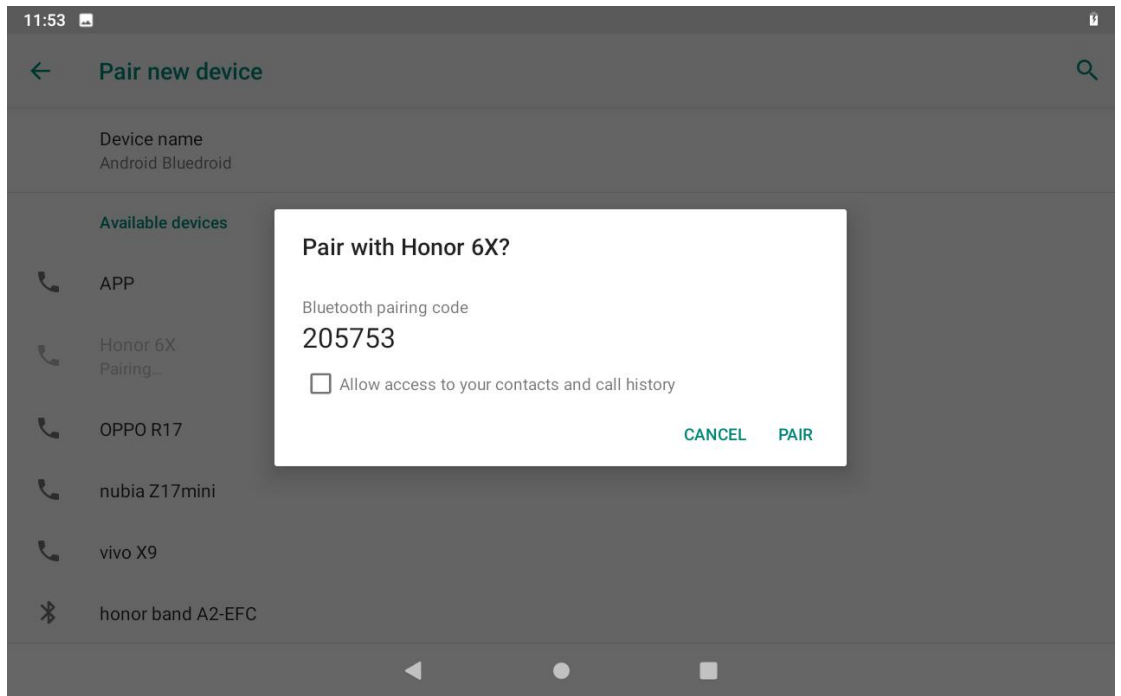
11:53

Pair new device

Device name
Android Bluedroid

Available devices

APP

Honor 6X
Pairing...

OPPO R17

nubia Z17mini

vivo X9

honor band A2-EFC

Pair with Honor 6X?

Bluetooth pairing code
205753

Allow access to your contacts and call history

CANCEL PAIR